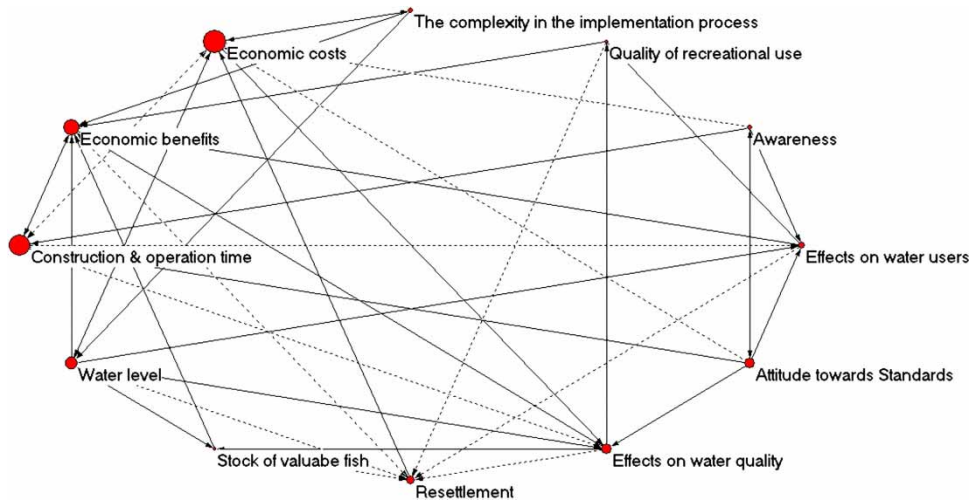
The complexity in the implementation process
Economic costs
Quality of recreational use
Economic benefits
Awareness
Construction & operation time
Effects on water users
Water level
Attitude towards Standards
Stock of valuabe fish
Effects on water quality
Resettlement